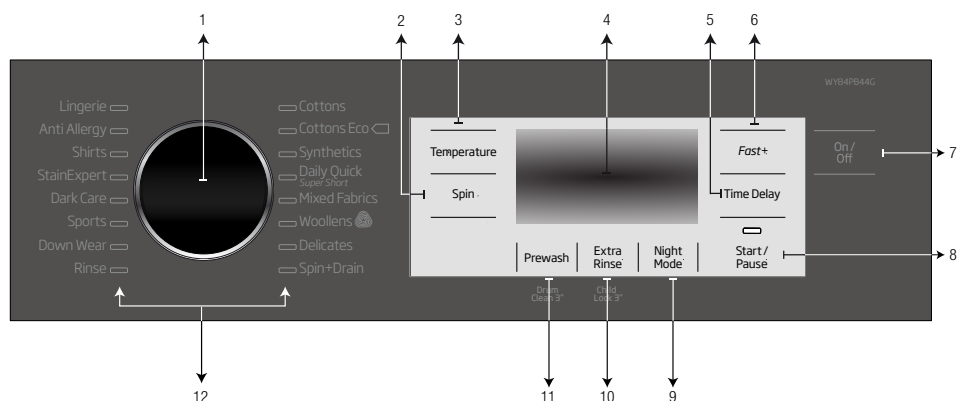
1
2
3
4
5
6
WY84P844G
Lingerie
Anti Allergy
Shirts
StainExpert
Dark Care
Sports
Down Wear
Rinse
Cottons
Cottons Eco
Synthetics
Daily Quick
Super Short
Mixed Fabrics
Woollens
Delicates
Spin+Drain
Temperature
Spin
Fast+
Time Delay
On / Off
7
Prewash
Extra Rinse
Night Mode
Start / Pause
8
Drum Clean 3"
Child Lock 3"
12
11
10
9